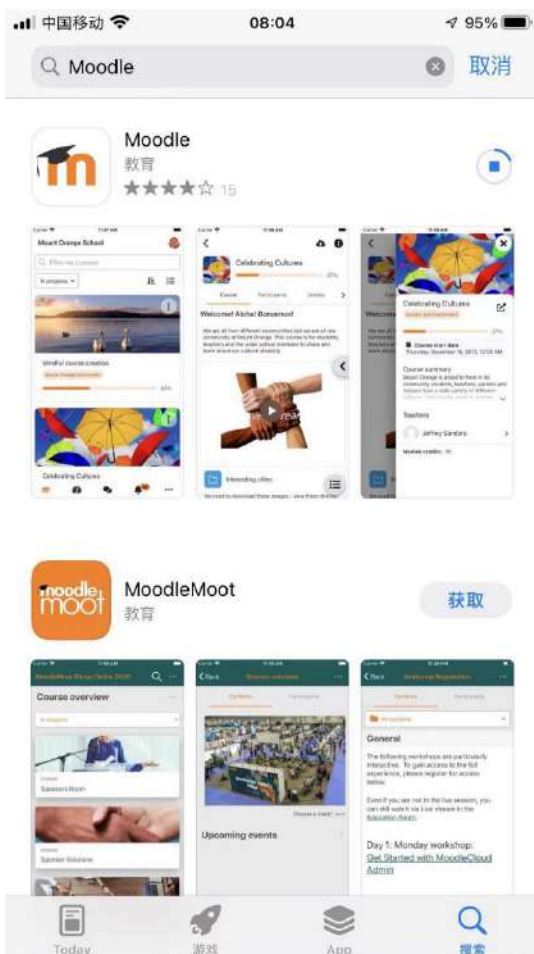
中国移动 08:04 95%

Moodle 取消

Moodle
教育
15

Mount Orange School
Filter my courses
In progress
Mindful course creation
Celebrating Cultures

Celebrating Cultures
Course Participants Grades
Welcome! Aitchel Buonaoncl

Celebrating Cultures
Course summary
Teachers
Jeffrey Sanders

moodle moot
MoodleMoot
教育
获取

Course overview
In progress
Speakers Room
Speaker Sessions

Upcoming events

General
Day 1: Monday workshop:
Get Started with MoodleCloud Admin

Today 游戏 App 搜索